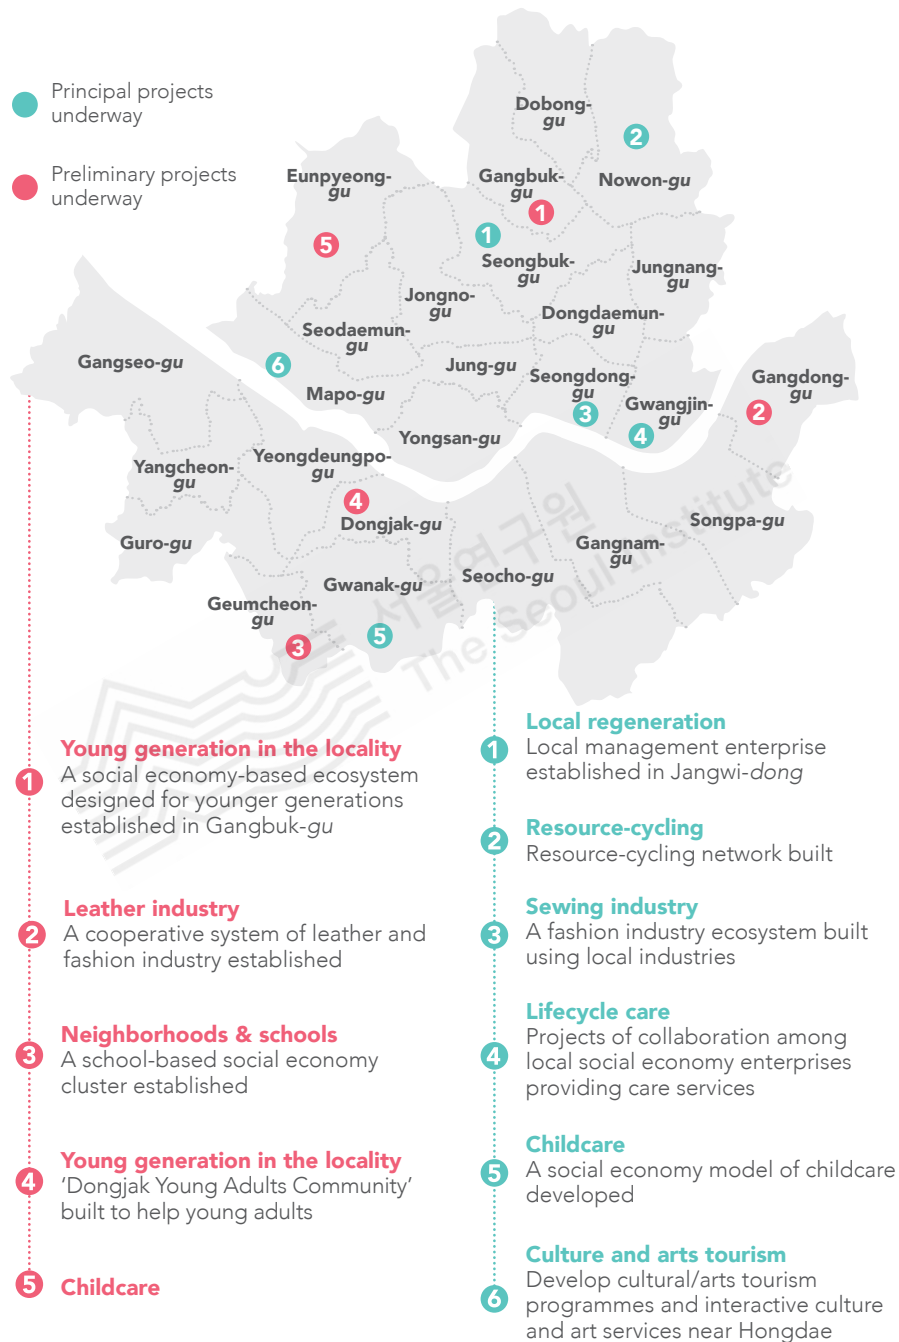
Principal projects underway

Preliminary projects underway

Dobong-gu
2
Nowon-gu
Gangbuk-gu
1
Eunpyeong-gu
5
1
Seongbuk-gu
Jungnang-gu
Jongno-gu
Dongdaemun-gu
Seodaemun-gu
Gangseo-gu
6
Jung-gu
Seongdong-gu
Gangdong-gu
Mapo-gu
3
Gwangjin-gu
2
4
Yongsan-gu
Yangcheon-gu
Yeongdeungpo-gu
4
Dongjak-gu
Songpa-gu
Guro-gu
Gangnam-gu
Gwanak-gu
Seocho-gu
Geumcheon-gu
3
5

서울연구원 The Seoul Institute

1 Young generation in the locality
A social economy-based ecosystem designed for younger generations established in Gangbuk-gu

2 Leather industry
A cooperative system of leather and fashion industry established

3 Neighborhoods & schools
A school-based social economy cluster established

4 Young generation in the locality
'Dongjak Young Adults Community' built to help young adults

5 Childcare

1 Local regeneration
Local management enterprise established in Jangwi-dong

2 Resource-cycling
Resource-cycling network built

3 Sewing industry
A fashion industry ecosystem built using local industries

4 Lifecycle care
Projects of collaboration among local social economy enterprises providing care services

5 Childcare
A social economy model of childcare developed

6 Culture and arts tourism
Develop cultural/arts tourism programmes and interactive culture and art services near Hongdae